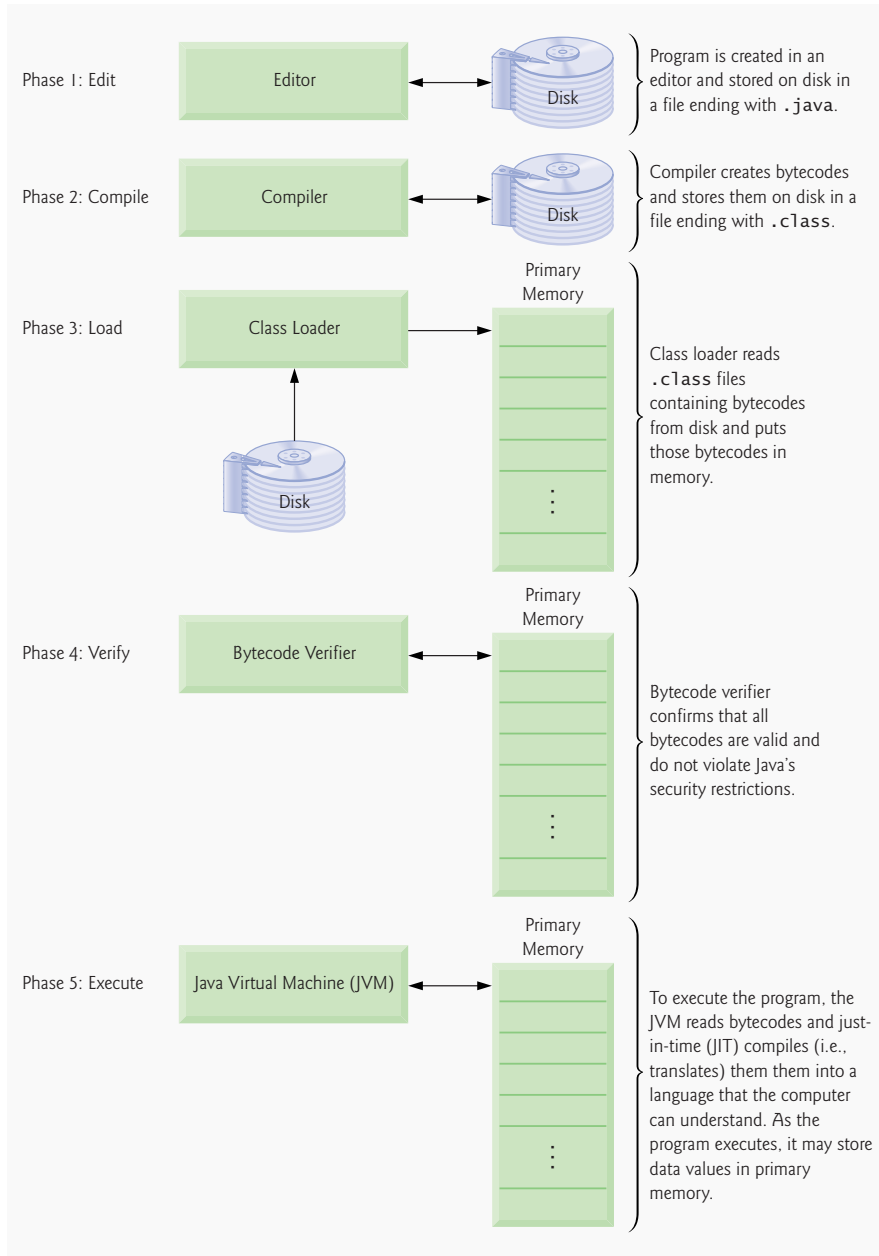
Phase 1: Edit

Editor

Disk

Program is created in an editor and stored on disk in a file ending with .java.

Phase 2: Compile

Compiler

Disk

Compiler creates bytecodes and stores them on disk in a file ending with .class.

Primary Memory

Phase 3: Load

Class Loader

Disk

⋮

Class loader reads .class files containing bytecodes from disk and puts those bytecodes in memory.

Primary Memory

Phase 4: Verify

Bytecode Verifier

⋮

Bytecode verifier confirms that all bytecodes are valid and do not violate Java's security restrictions.

Primary Memory

Phase 5: Execute

Java Virtual Machine (JVM)

⋮

To execute the program, the JVM reads bytecodes and just-in-time (JIT) compiles (i.e., translates) them them into a language that the computer can understand. As the program executes, it may store data values in primary memory.